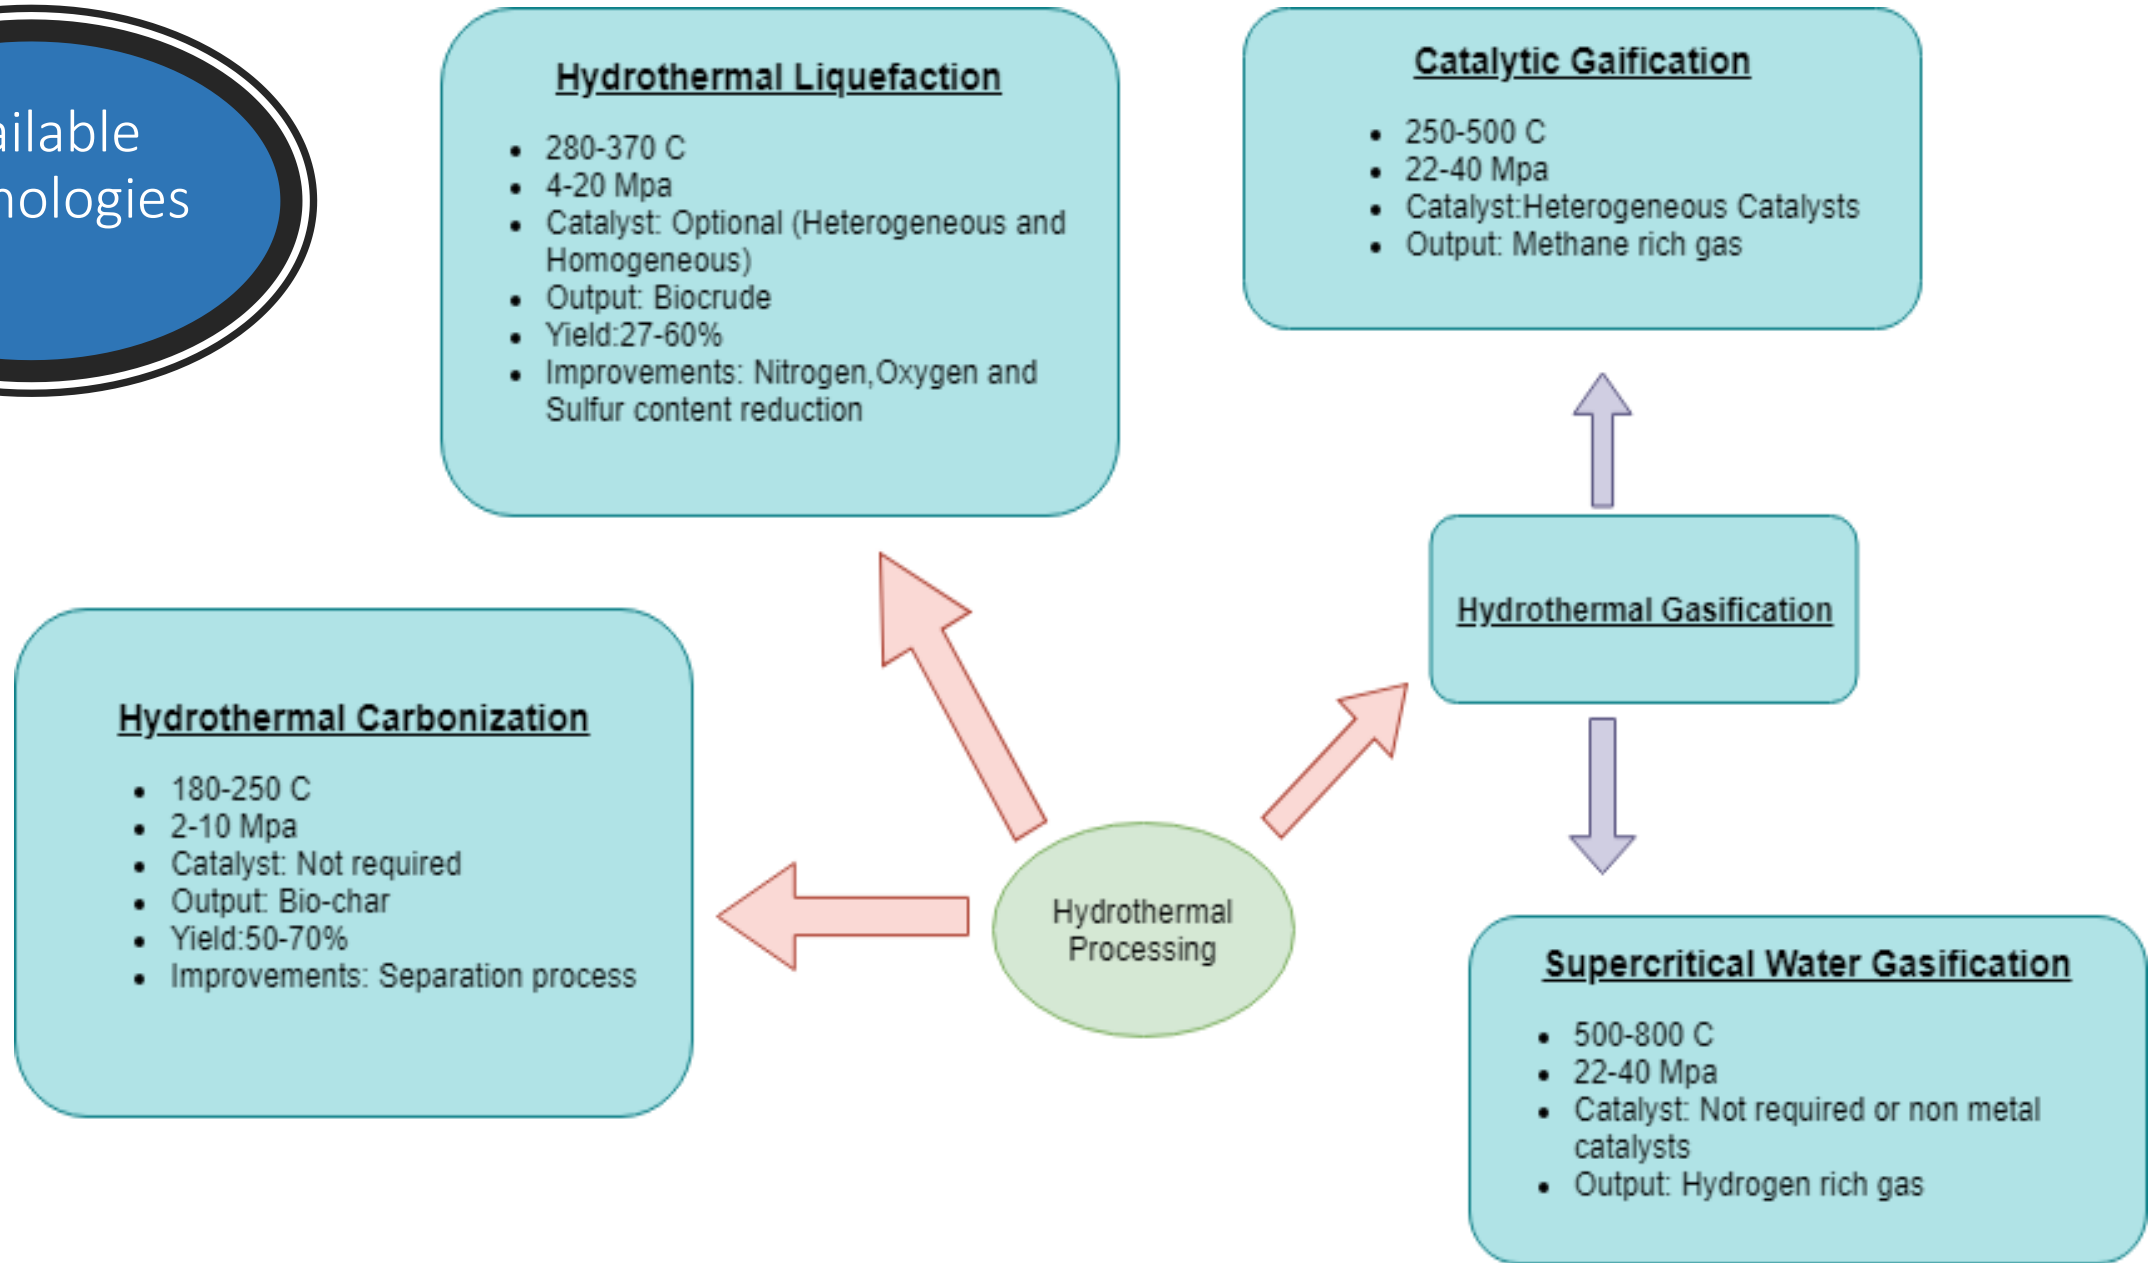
ailable
nologies

Hydrothermal Liquefaction

- 280-370 C
- 4-20 Mpa
- Catalyst: Optional (Heterogeneous and Homogeneous)
- Output: Biocrude
- Yield:27-60%
- Improvements: Nitrogen,Oxygen and Sulfur content reduction

Catalytic Gaification

- 250-500 C
- 22-40 Mpa
- Catalyst:Heterogeneous Catalysts
- Output: Methane rich gas

Hydrothermal Gasification

Hydrothermal Carbonization

- 180-250 C
- 2-10 Mpa
- Catalyst: Not required
- Output: Bio-char
- Yield:50-70%
- Improvements: Separation process

Hydrothermal Processing

Supercritical Water Gasification

- 500-800 C
- 22-40 Mpa
- Catalyst: Not required or non metal catalysts
- Output: Hydrogen rich gas